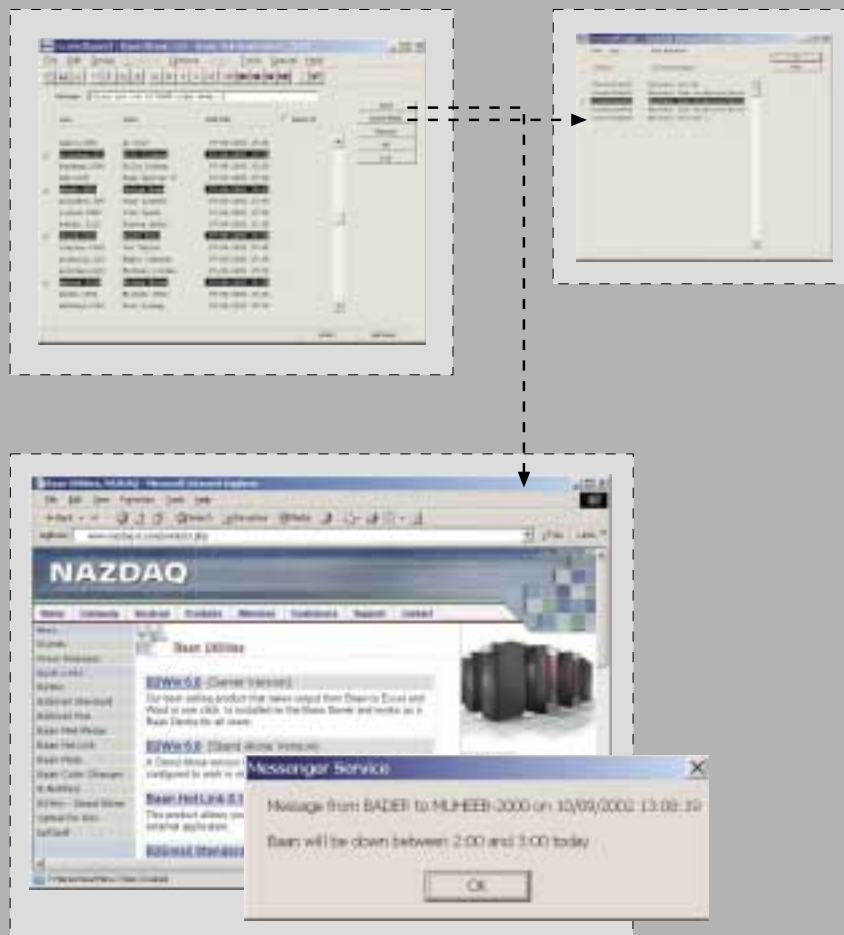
NAZDAQ

Home | Company | Services | Products | Releases | Customers | Support | Contact

Baan Utilities

EZWin 5.0 (Server Version)

EZWin 5.0 (Stand Alone Version)

Baan Hot Link

Messenger Service

Message from BADER to MUHEEB-2000 on 10/09/2002 13:08:19

Baan will be down between 2:00 and 3:00 today

OK